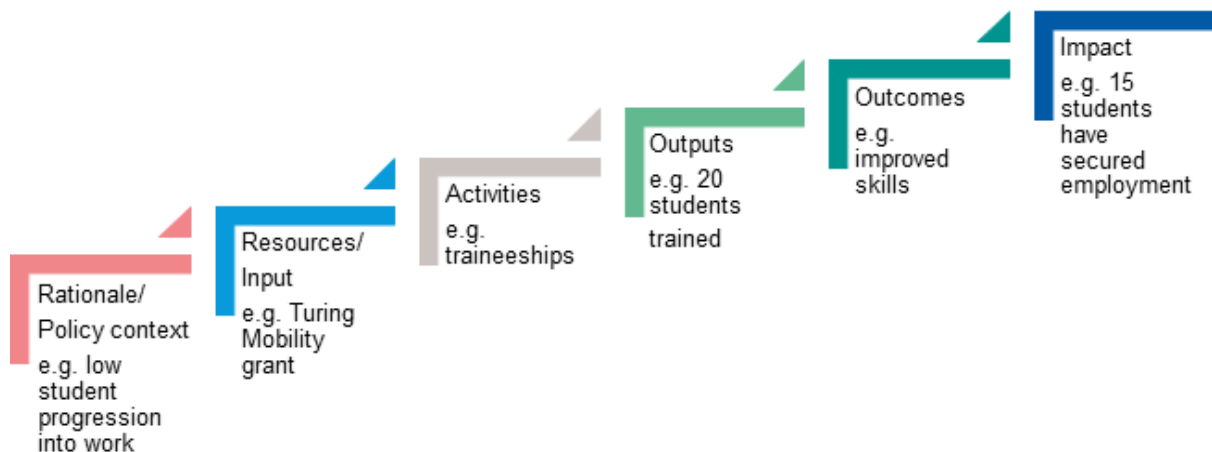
Rationale/
Policy context
e.g. low student progression into work

Resources/
Input
e.g. Turing Mobility grant

Activities
e.g. traineeships

Outputs
e.g. 20 students trained

Outcomes
e.g. improved skills

Impact
e.g. 15 students have secured employment